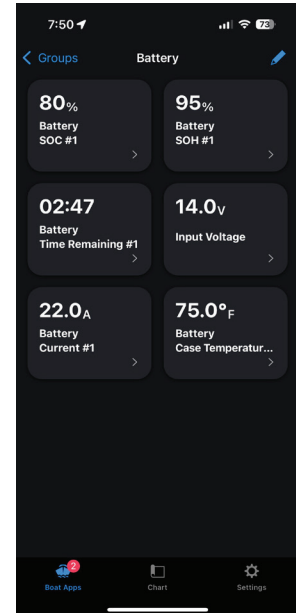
7:50

73

< Groups

Battery

80%
Battery
SOC #1

95%
Battery
SOH #1

02:47
Battery
Time Remaining #1

14.0V
Input Voltage

22.0A
Battery
Current #1

75.0°F
Battery
Case Temperatur...

2
Boat Apps

Chart

Settings